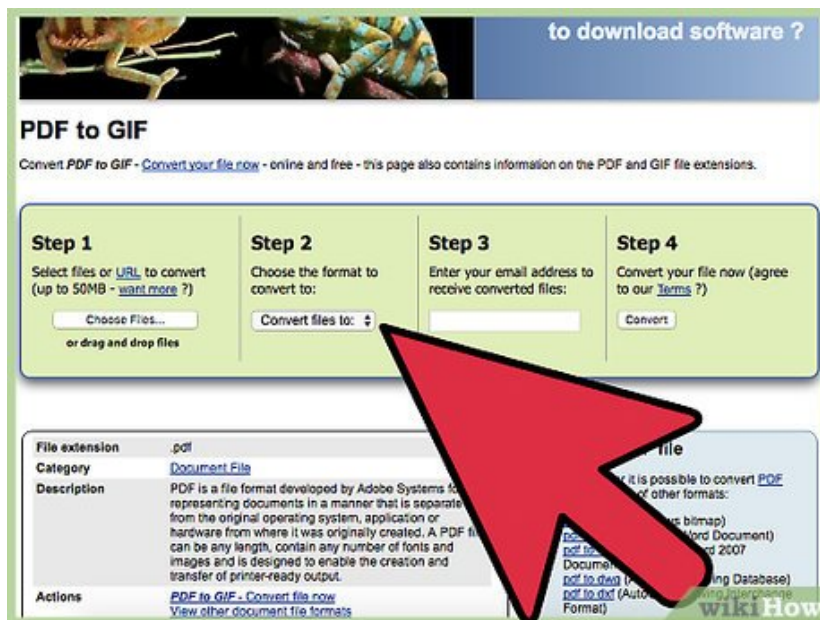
to download software ?

PDF to GIF

Convert PDF to GIF - Convert your file now - online and free - this page also contains information on the PDF and GIF file extensions.

Step 1
Select files or URL to convert (up to 50MB - want more ?)
Choose Files...
or drag and drop files

Step 2
Choose the format to convert to:
Convert files to:

Step 3
Enter your email address to receive converted files:

Step 4
Convert your file now (agree to our Terms ?)
Convert

| File extension | .pdf |
|---|---|
| Category | Document File |
| Description | PDF is a file format developed by Adobe Systems for representing documents in a manner that is separate from the original operating system, application or hardware from where it was originally created. A PDF file can be any length, contain any number of fonts and images and is designed to enable the creation and transfer of printer-ready output. |
| Actions | PDF to GIF - Convert file now View other document file formats |

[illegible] file
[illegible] it is possible to convert PDF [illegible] of other formats:
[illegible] bitmap)
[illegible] Word Document)
pdf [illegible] 2007
Document
pdf to dwg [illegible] Database)
pdf to dxf (Auto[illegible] Interchange Format)

wikiHow